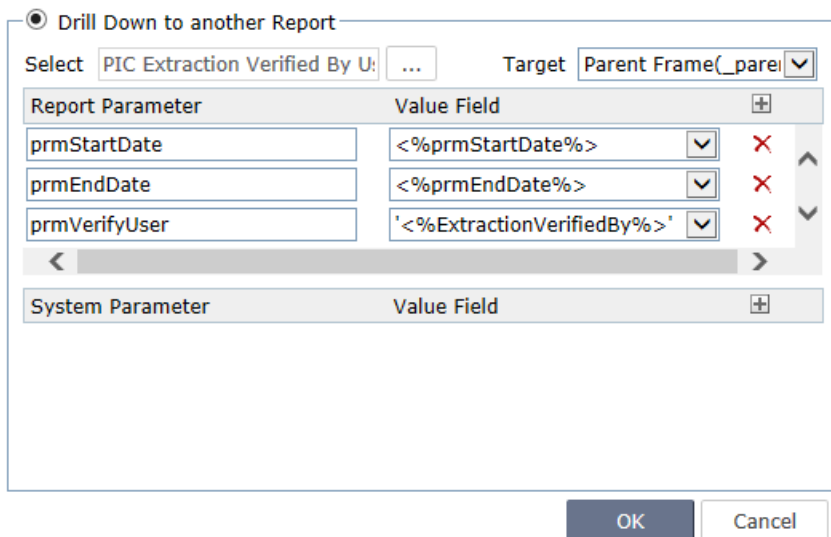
Drill Down to another Report

Select PIC Extraction Verified By U: ... Target Parent Frame(_parei

| Report Parameter | Value Field |
|---|---|
| prmStartDate | <%prmStartDate%> |
| prmEndDate | <%prmEndDate%> |
| prmVerifyUser | '<%ExtractionVerifiedBy%>' |

| System Parameter | Value Field |
|---|---|

OK Cancel